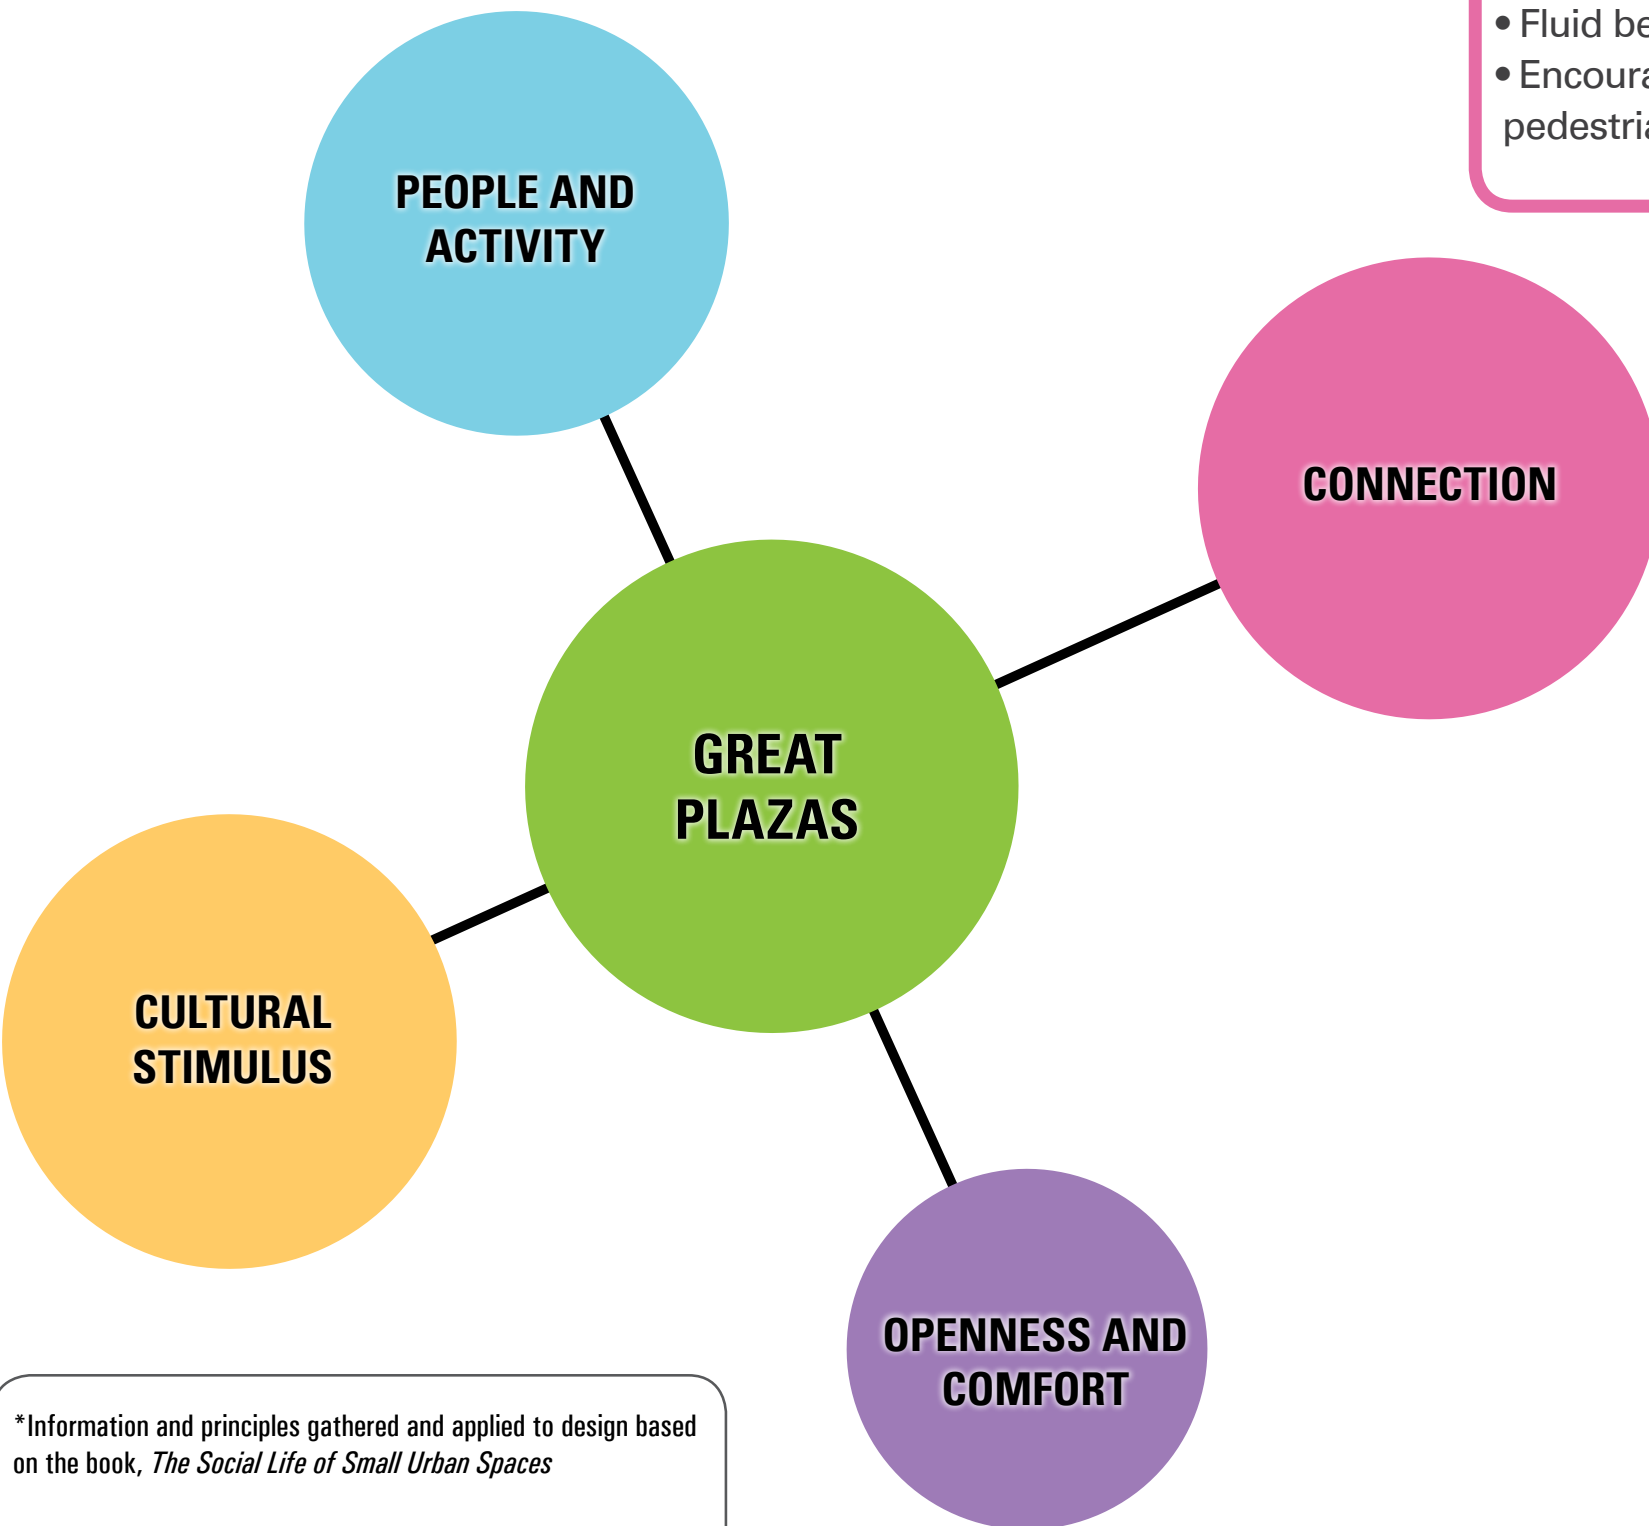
• Fluid be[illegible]
• Encoura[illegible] pedestria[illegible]

PEOPLE AND ACTIVITY

CONNECTION

GREAT PLAZAS

CULTURAL STIMULUS

OPENNESS AND COMFORT

*Information and principles gathered and applied to design based on the book, *The Social Life of Small Urban Spaces*